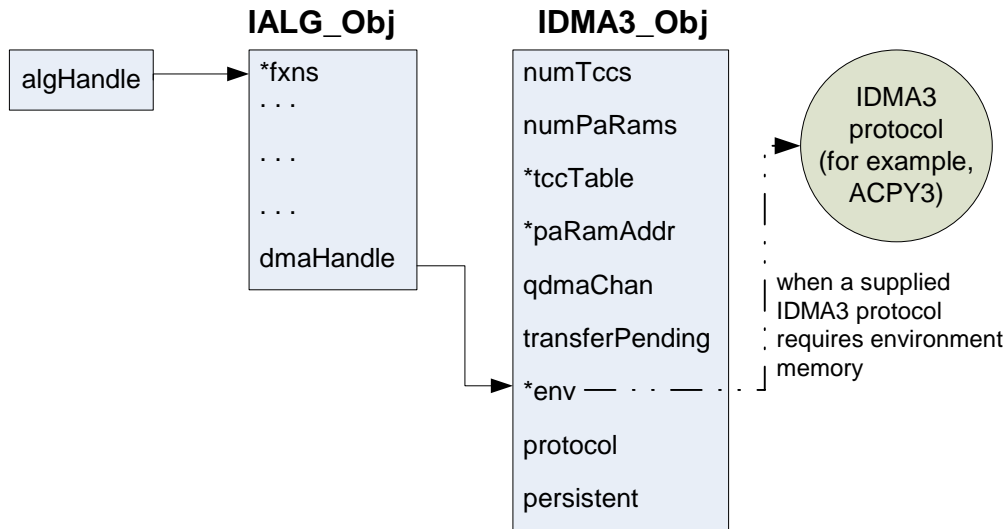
IALG_Obj

IDMA3_Obj

algHandle

*fxns
. . .
. . .
. . .
dmaHandle

numTccs
numPaRams
*tccTable
*paRamAddr
qdmaChan
transferPending
*env
protocol
persistent

IDMA3 protocol (for example, ACPY3)

when a supplied IDMA3 protocol requires environment memory